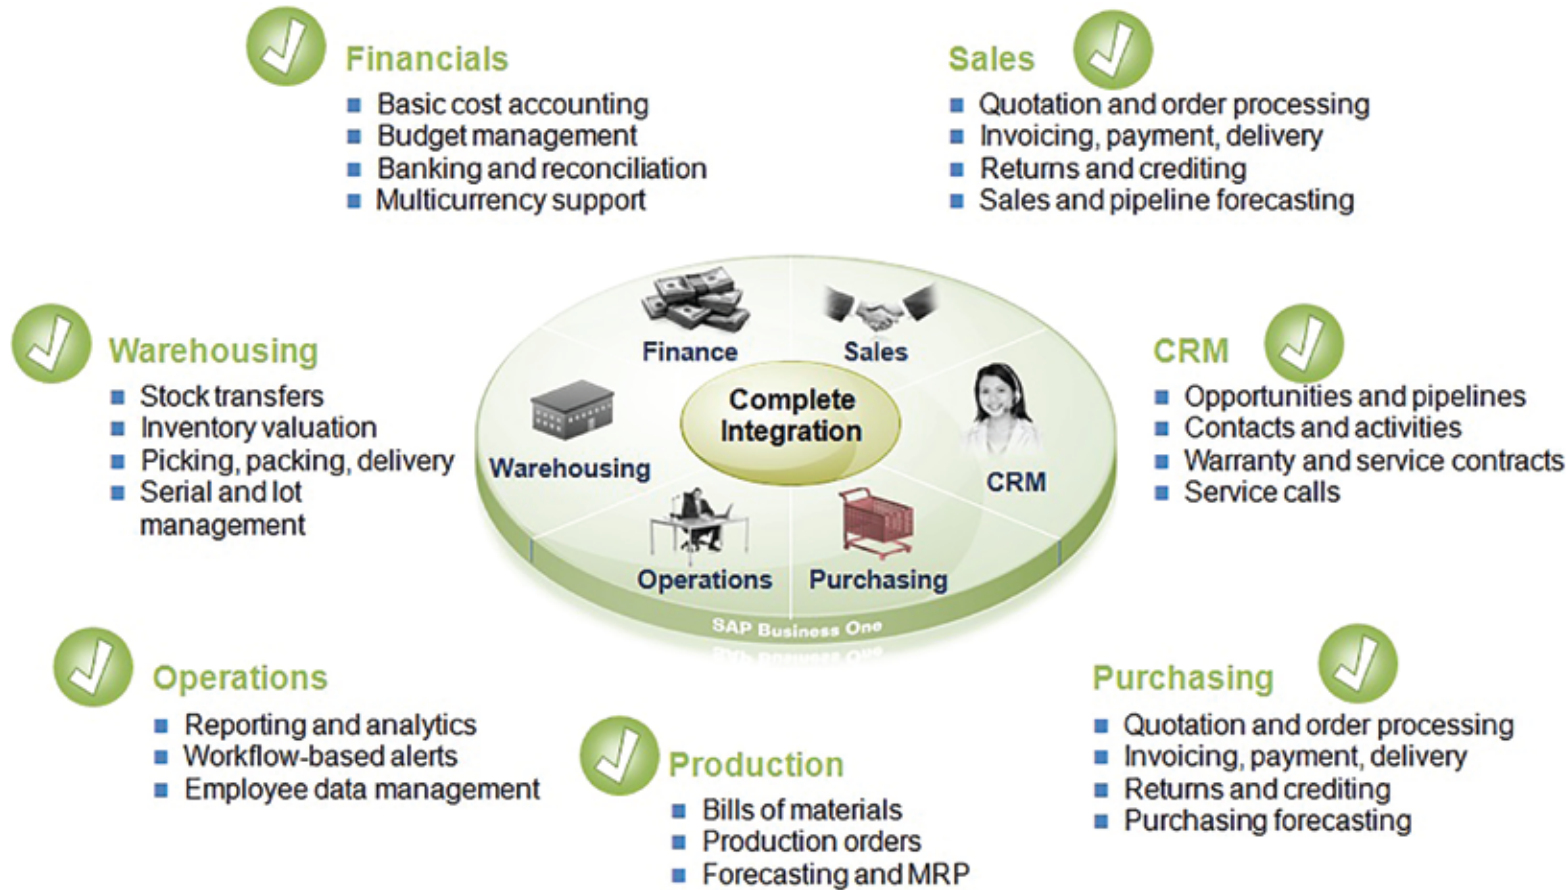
Financials
- Basic cost accounting
- Budget management
- Banking and reconciliation
- Multicurrency support

Sales
- Quotation and order processing
- Invoicing, payment, delivery
- Returns and crediting
- Sales and pipeline forecasting

Warehousing
- Stock transfers
- Inventory valuation
- Picking, packing, delivery
- Serial and lot management

Finance
Sales
Complete Integration
Warehousing
CRM
Operations
Purchasing
SAP Business One

CRM
- Opportunities and pipelines
- Contacts and activities
- Warranty and service contracts
- Service calls

Operations
- Reporting and analytics
- Workflow-based alerts
- Employee data management

Production
- Bills of materials
- Production orders
- Forecasting and MRP

Purchasing
- Quotation and order processing
- Invoicing, payment, delivery
- Returns and crediting
- Purchasing forecasting